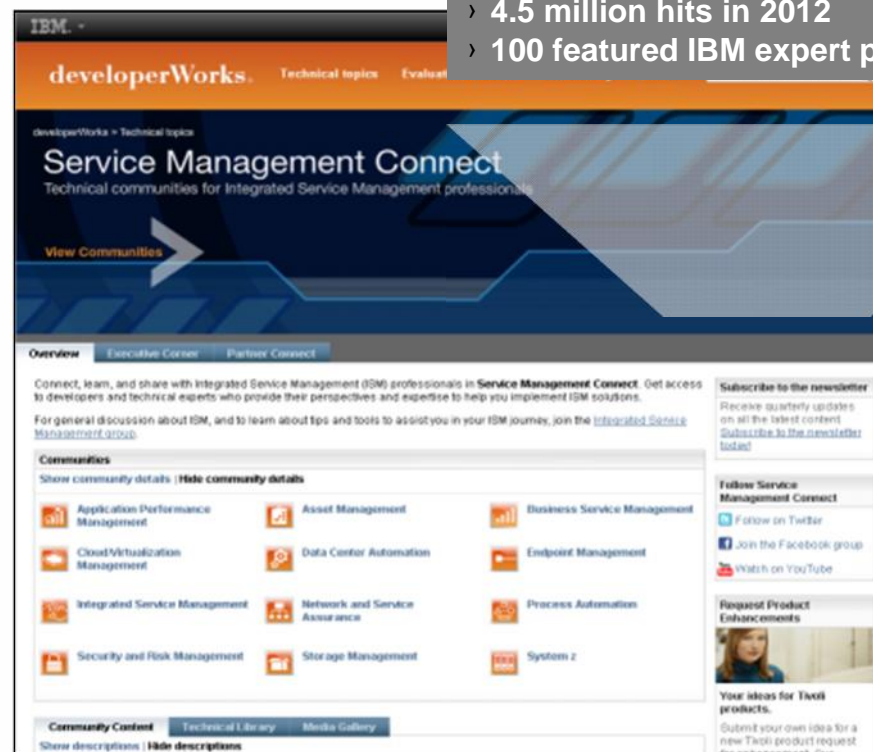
› 4.5 million hits in 2012
› 100 featured IBM expert p

IBM

developerWorks. Technical topics Evaluat

developerWorks > Technical topics

Service Management Connect

Technical communities for Integrated Service Management professionals

View Communities

Overview Executive Corner Partner Connect

Connect, learn, and share with Integrated Service Management (ISM) professionals in Service Management Connect. Get access to developers and technical experts who provide their perspectives and expertise to help you implement ISM solutions.

For general discussion about ISM, and to learn about tips and tools to assist you in your ISM journey, join the Integrated Service Management group.

Communities

Show community details | Hide community details

Application Performance Management

Asset Management

Business Service Management

Cloud/Virtualization Management

Data Center Automation

Endpoint Management

Integrated Service Management

Network and Service Assurance

Process Automation

Security and Risk Management

Storage Management

System z

Community Content Technical Library Media Gallery

Show descriptions | Hide descriptions

Subscribe to the newsletter

Receive quarterly updates on all the latest content. Subscribe to the newsletter today!

Follow Service Management Connect

Follow on Twitter

Join the Facebook group

Watch on YouTube

Request Product Enhancements

Your ideas for Tivoli products.

Submit your own idea for a new Tivoli product request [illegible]